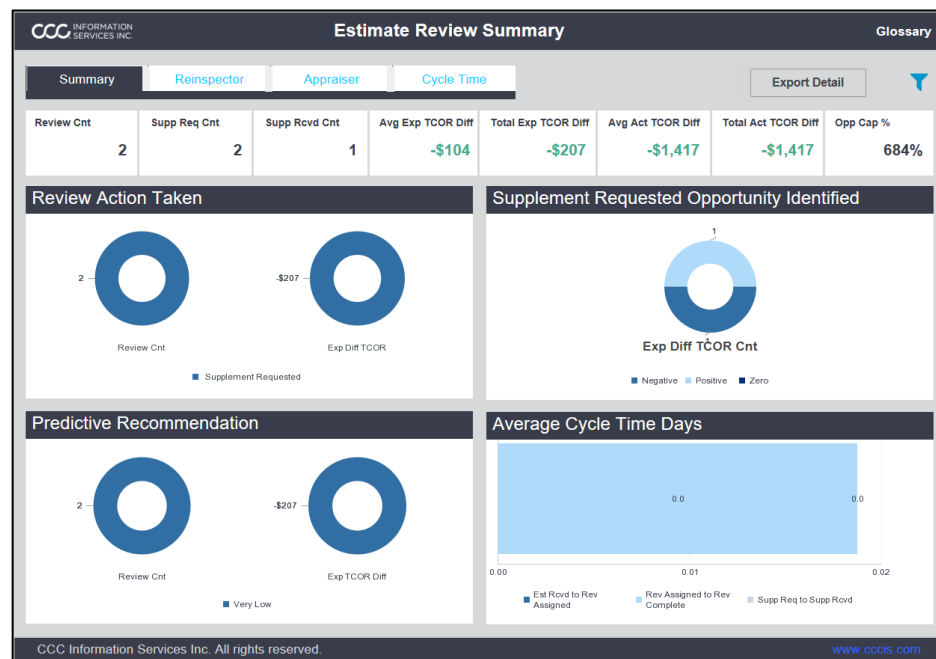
CCC INFORMATION SERVICES INC.

Estimate Review Summary

Glossary

Summary | Reinspector | Appraiser | Cycle Time

Export Detail

| Review Cnt | Supp Req Cnt | Supp Rcvd Cnt | Avg Exp TCOR Diff | Total Exp TCOR Diff | Avg Act TCOR Diff | Total Act TCOR Diff | Opp Cap % |
|---|---|---|---|---|---|---|---|
| 2 | 2 | 1 | -$104 | -$207 | -$1,417 | -$1,417 | 684% |

Review Action Taken

2

Review Cnt

-$207

Exp Diff TCOR

Supplement Requested

Supplement Requested Opportunity Identified

1

1

Exp Diff TCOR Cnt

Negative Positive Zero

Predictive Recommendation

2

Review Cnt

-$207

Exp TCOR Diff

Very Low

Average Cycle Time Days

0.0

0.0

0.00

0.01

0.02

Est Rcvd to Rev Assigned

Rev Assigned to Rev Complete

Supp Req to Supp Rcvd

CCC Information Services Inc. All rights reserved.

www.cccis.com